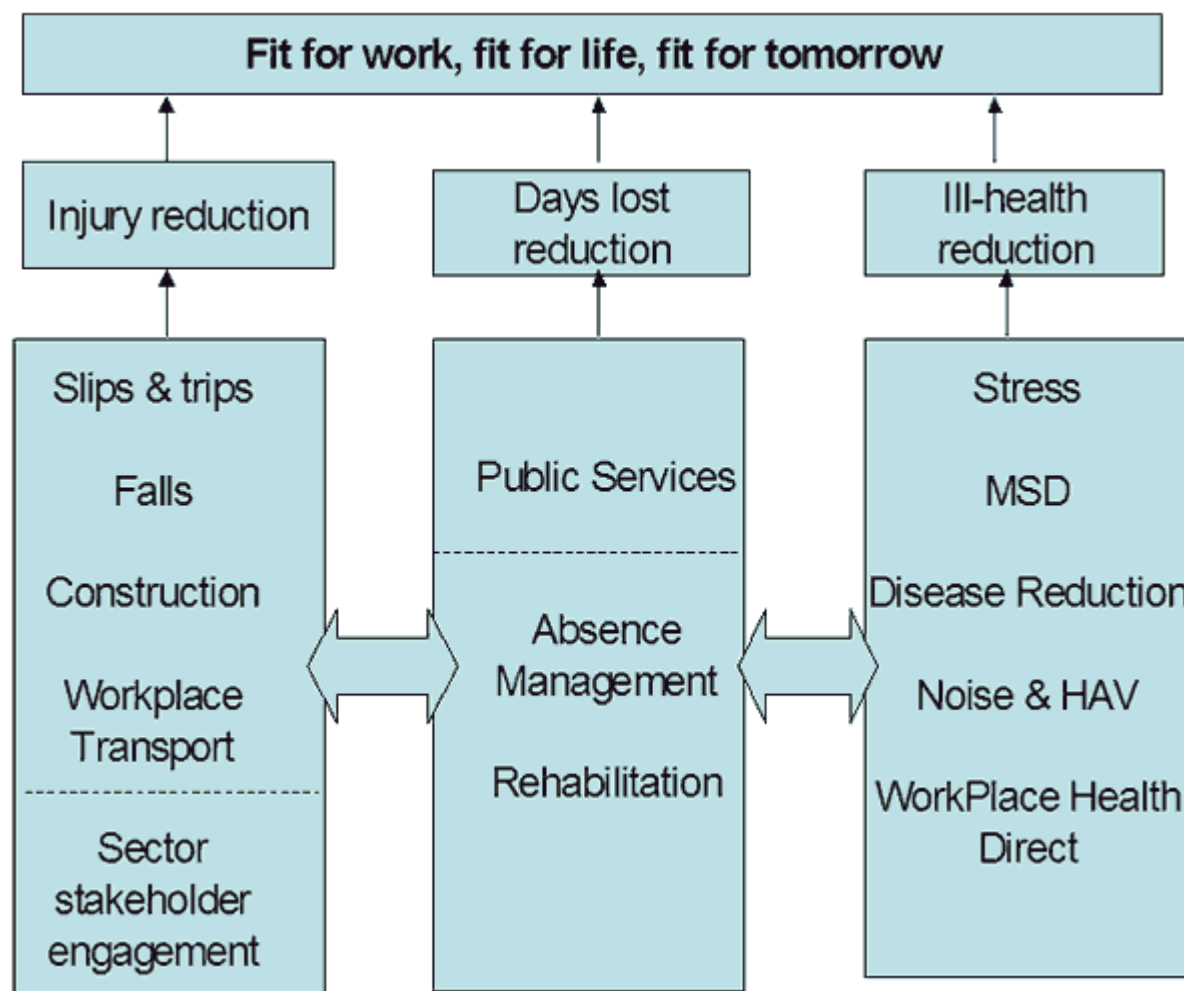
Fit for work, fit for life, fit for tomorrow

Injury reduction

Days lost reduction

Ill-health reduction

Slips & trips

Falls

Construction

Workplace Transport

Sector stakeholder engagement

Public Services

Absence Management

Rehabilitation

Stress

MSD

Disease Reduction

Noise & HAV

WorkPlace Health Direct